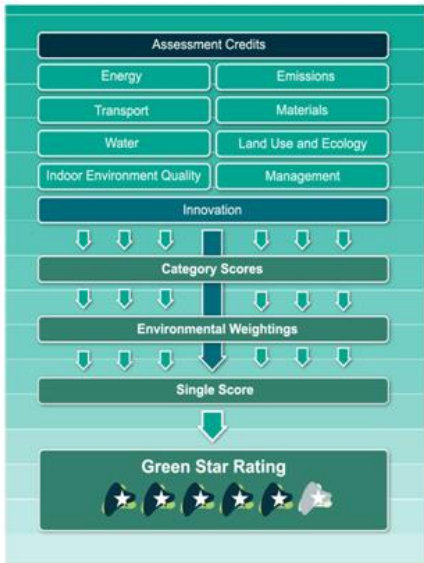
Assessment Credits

Energy

Emissions

Transport

Materials

Water

Land Use and Ecology

Indoor Environment Quality

Management

Innovation

Category Scores

Environmental Weightings

Single Score

Green Star Rating